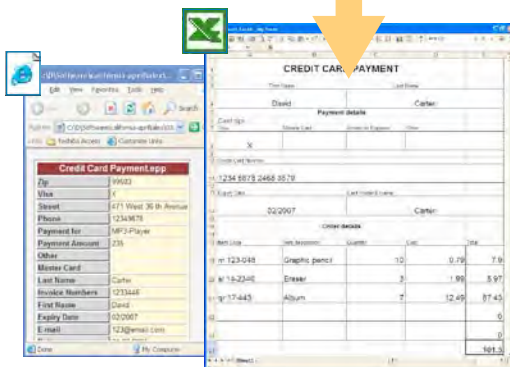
C:\DfSoftware\affinesa-apr\Bak\tot

Edit View Favorites Tools Help

Search

Address C:\DfSoftware\affinesa-apr\Bak\tot

Links Nativo Access Customize Links

| Credit Card Payment.epp | |
|---|---|
| Zip | 99503 |
| Visa | X |
| Street | 471 West 36 th Avenue |
| Phone | 12349678 |
| Payment for | MP3-Player |
| Payment Amount | 235 |
| Other | |
| Master Card | |
| Last Name | Carter |
| Invoice Numbers | 1233446 |
| First Name | David |
| Expiry Date | 02/2007 |
| E-mail | 123@email.com |

Done

My Computer

CREDIT CARD PAYMENT

First Name

Last Name

David

Carter

Payment details

Card type

Visa

Master Card

American Express

Other

X

Credit Card Number

1234 5678 2468 3579

Expiry Date

Last Holder's Name

02/2007

Carter

Order details

| Item Code | Item description | Quantity | Cost | Total |
|---|---|---|---|---|
| nr 123-048 | Graphic pencil | 10 | 0.79 | 7.9 |
| nr 16-2346 | Eraser | 3 | 1.99 | 5.97 |
| nr 17-443 | Album | 7 | 12.49 | 87.43 |
| | | | | 0 |
| | | | | 0 |
| | | | | 101.3 |

Sheet1